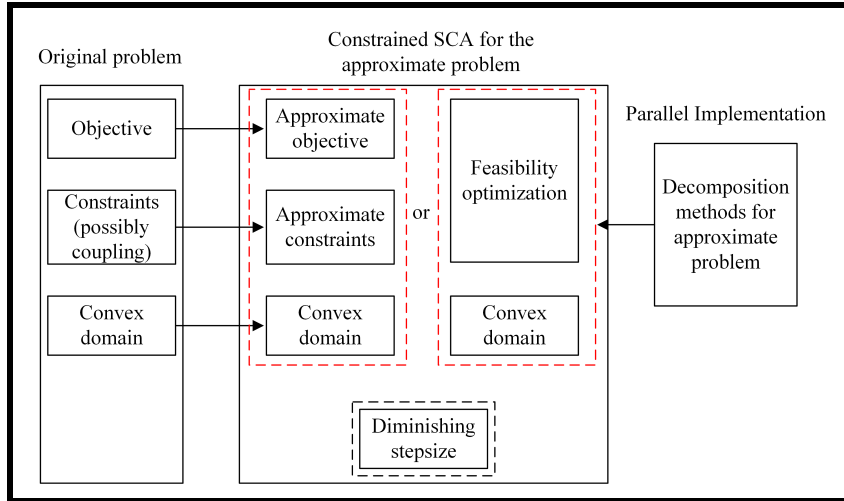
Original problem

Objective

Constraints (possibly coupling)

Convex domain

Constrained SCA for the approximate problem

Approximate objective

Approximate constraints

Convex domain

or

Feasibility optimization

Convex domain

Diminishing stepsize

Parallel Implementation

Decomposition methods for approximate problem